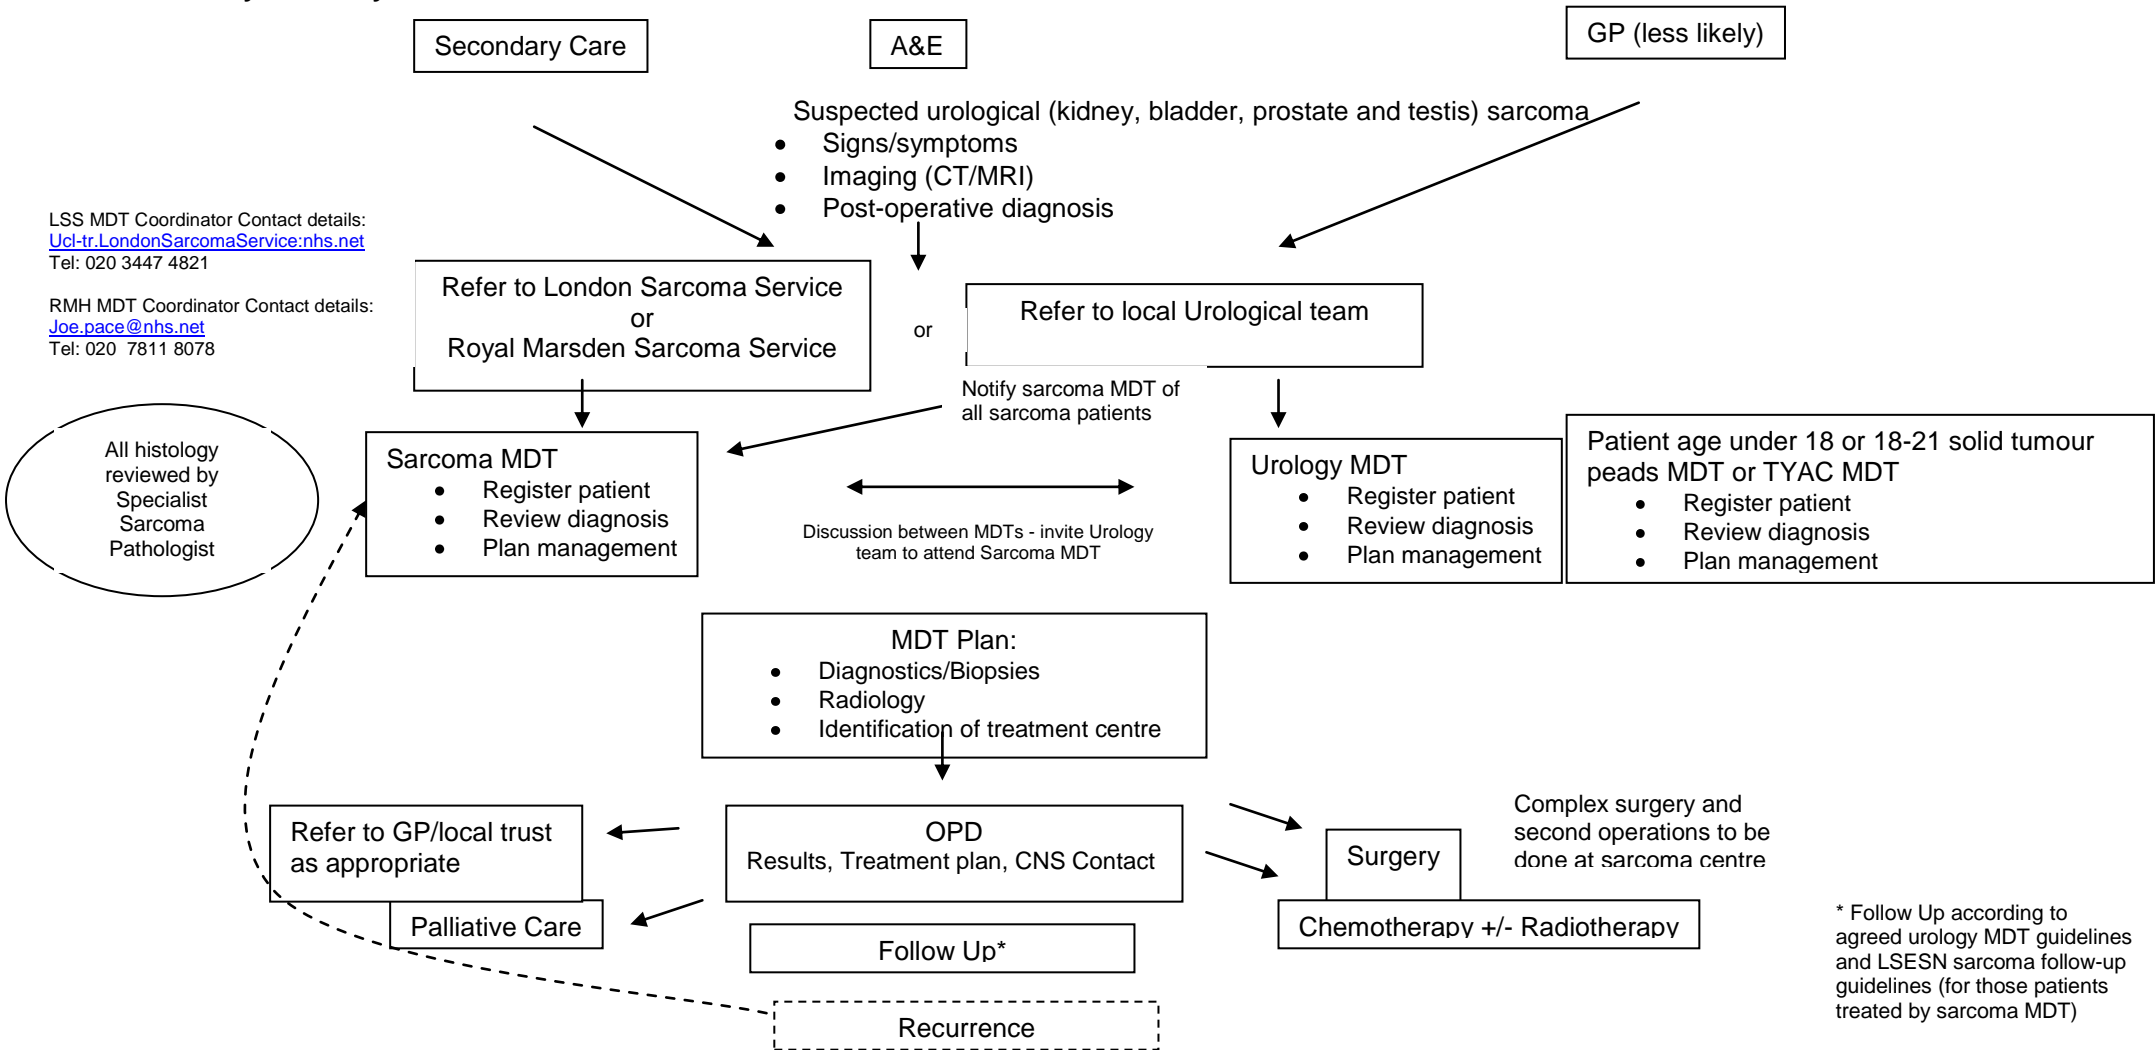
Secondary Care

A&E

GP (less likely)

Suspected urological (kidney, bladder, prostate and testis) sarcoma
- Signs/symptoms
- Imaging (CT/MRI)
- Post-operative diagnosis

LSS MDT Coordinator Contact details:
Ucl-tr.LondonSarcomaService:nhs.net
Tel: 020 3447 4821

RMH MDT Coordinator Contact details:
Joe.pace@nhs.net
Tel: 020 7811 8078

Refer to London Sarcoma Service
or
Royal Marsden Sarcoma Service

or

Refer to local Urological team

Notify sarcoma MDT of all sarcoma patients

All histology reviewed by Specialist Sarcoma Pathologist

Sarcoma MDT
- Register patient
- Review diagnosis
- Plan management

Discussion between MDTs - invite Urology team to attend Sarcoma MDT

Urology MDT
- Register patient
- Review diagnosis
- Plan management

Patient age under 18 or 18-21 solid tumour peads MDT or TYAC MDT
- Register patient
- Review diagnosis
- Plan management

MDT Plan:
- Diagnostics/Biopsies
- Radiology
- Identification of treatment centre

Refer to GP/local trust as appropriate

OPD
Results, Treatment plan, CNS Contact

Complex surgery and second operations to be done at sarcoma centre

Surgery

Palliative Care

Follow Up*

Chemotherapy +/- Radiotherapy

* Follow Up according to agreed urology MDT guidelines and LSESN sarcoma follow-up guidelines (for those patients treated by sarcoma MDT)

Recurrence